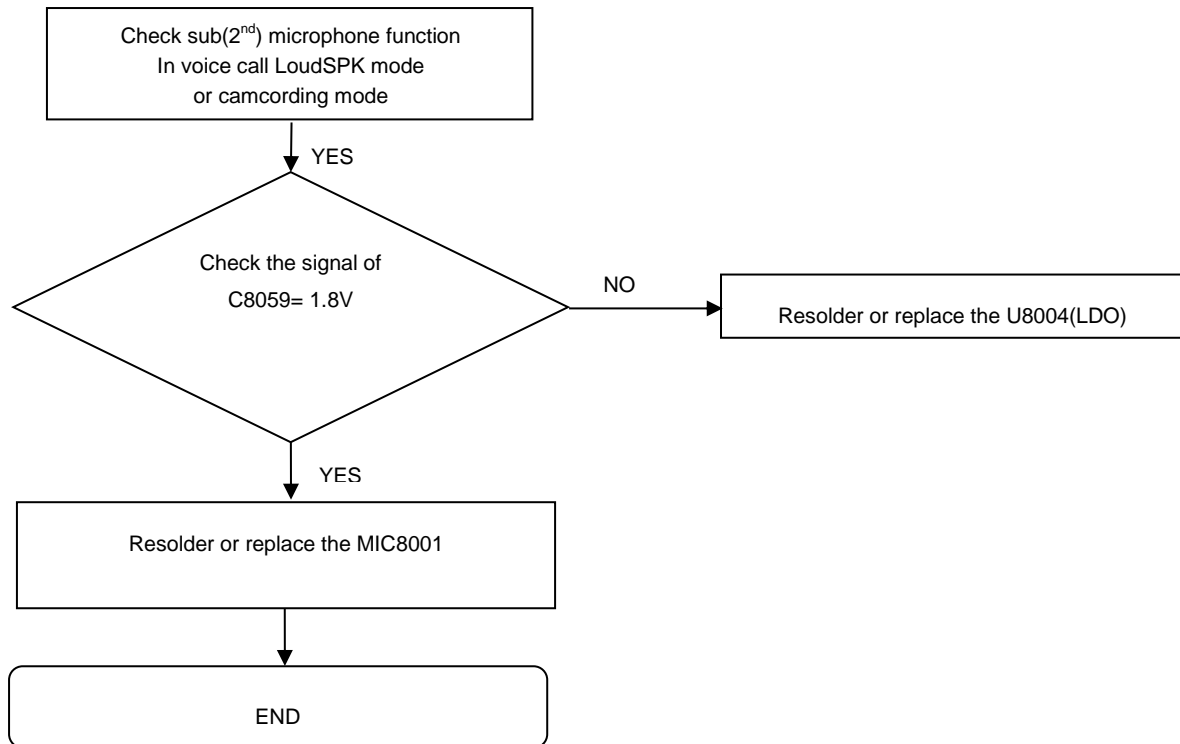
Check sub($2^{nd}$) microphone function
In voice call LoudSPK mode
or camcording mode

YES

Check the signal of
C8059= 1.8V

NO

Resolder or replace the U8004(LDO)

YES

Resolder or replace the MIC8001

END